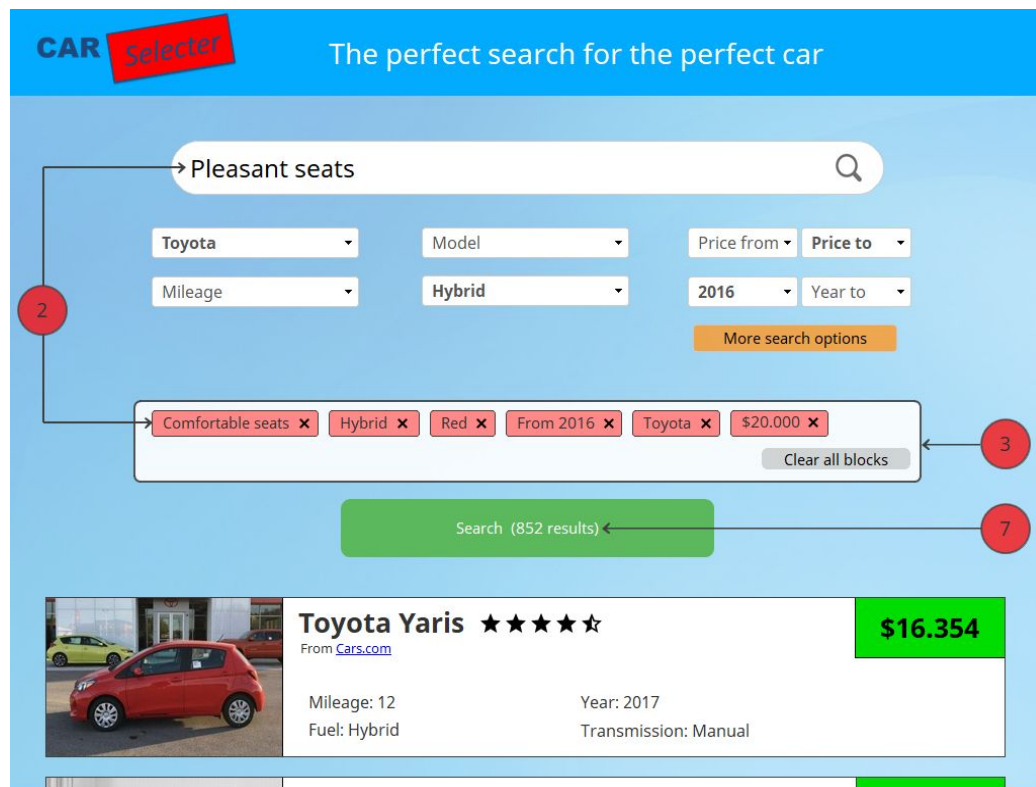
CAR Selecter

The perfect search for the perfect car

Pleasant seats

Toyota
Model
Price from
Price to
Mileage
Hybrid
2016
Year to

More search options

2

Comfortable seats ✕
Hybrid ✕
Red ✕
From 2016 ✕
Toyota ✕
$20.000 ✕

Clear all blocks

3

Search (852 results)

7

Toyota Yaris ★★★★☆
From Cars.com

$16.354

Mileage: 12
Year: 2017
Fuel: Hybrid
Transmission: Manual